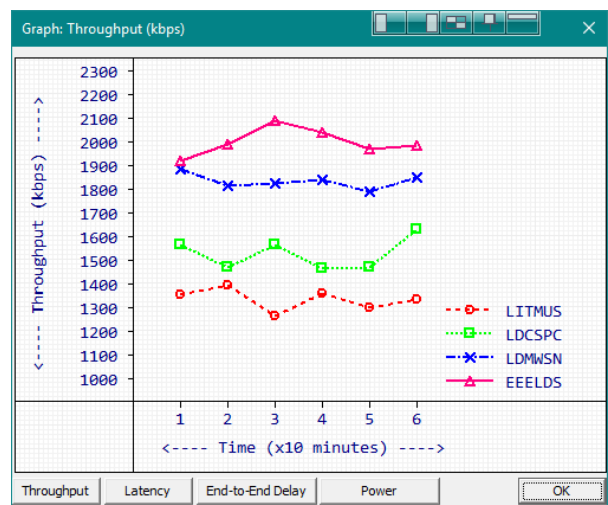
Graph: Throughput (kbps)

<---- Throughput (kbps) ---->

2300
2200
2100
2000
1900
1800
1700
1600
1500
1400
1300
1200
1100
1000

1 2 3 4 5 6

<---- Time (x10 minutes) ---->

LITMUS
LDCSPC
LDMWSN
EEELDS

Throughput | Latency | End-to-End Delay | Power | OK